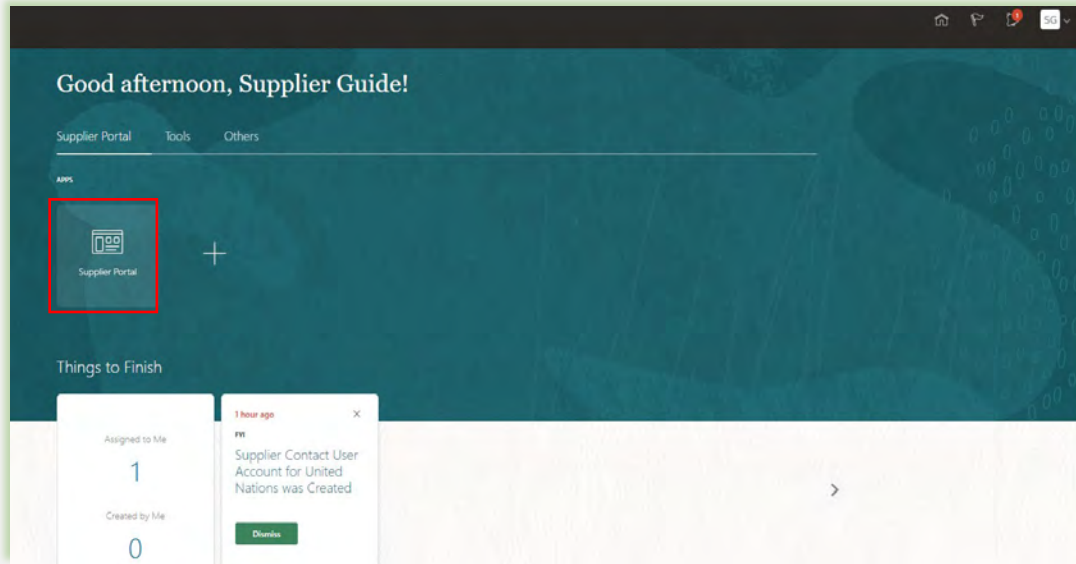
SG

Good afternoon, Supplier Guide!

Supplier Portal Tools Others

APPS

Supplier Portal

Things to Finish

Assigned to Me

1

Created by Me

0

1 hour ago

FYI

Supplier Contact User Account for United Nations was Created

Dismiss